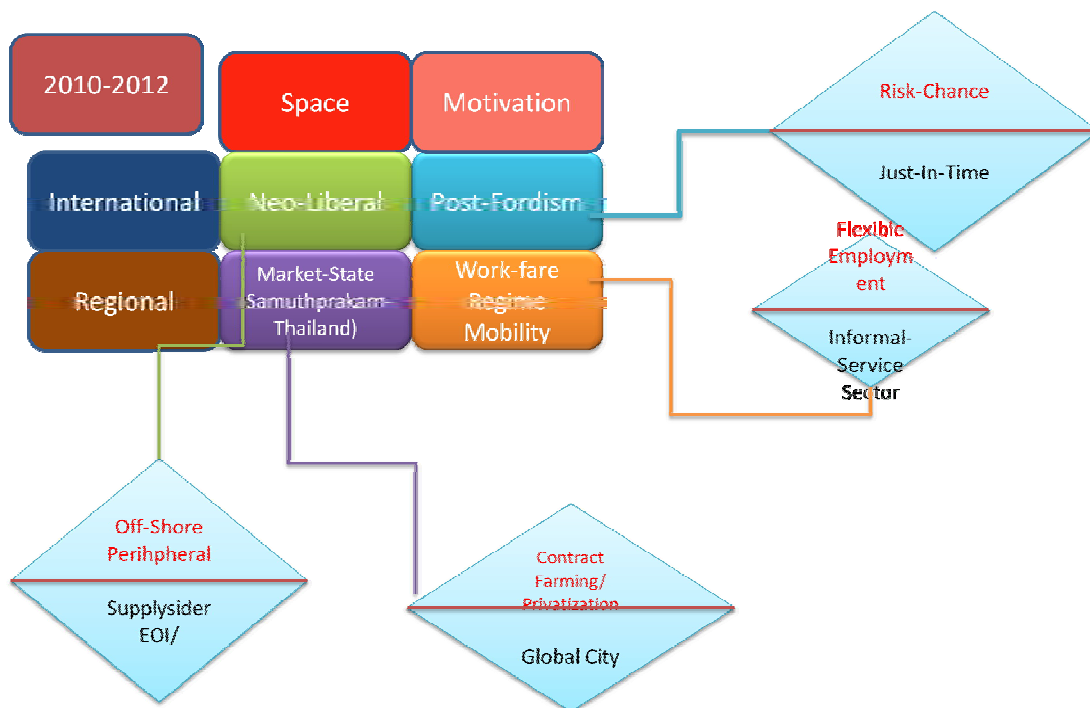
2010-2012

Space

Motivation

International

Neo-Liberal

Post-Fordism

Regional

Market-State (Samuthprakam-Thailand)

Work-fare Regime Mobility

Risk-Chance

Just-In-Time

Flexible Employm ent

Informal-Service Sector

Off-Shore Perihpheral

Supplysider EOI/

Contract Farming/ Privatization

Global City